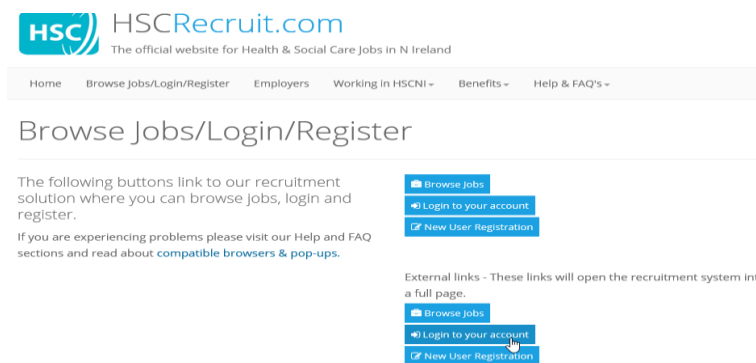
HSC HSCRecruit.com
The official website for Health & Social Care Jobs in N Ireland

Home Browse Jobs/Login/Register Employers Working in HSCNI Benefits Help & FAQ's

Browse Jobs/Login/Register

The following buttons link to our recruitment solution where you can browse jobs, login and register.

If you are experiencing problems please visit our Help and FAQ sections and read about compatible browsers & pop-ups.

Browse Jobs
Login to your account
New User Registration

External links - These links will open the recruitment system in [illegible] a full page.

Browse Jobs
Login to your account
New User Registration